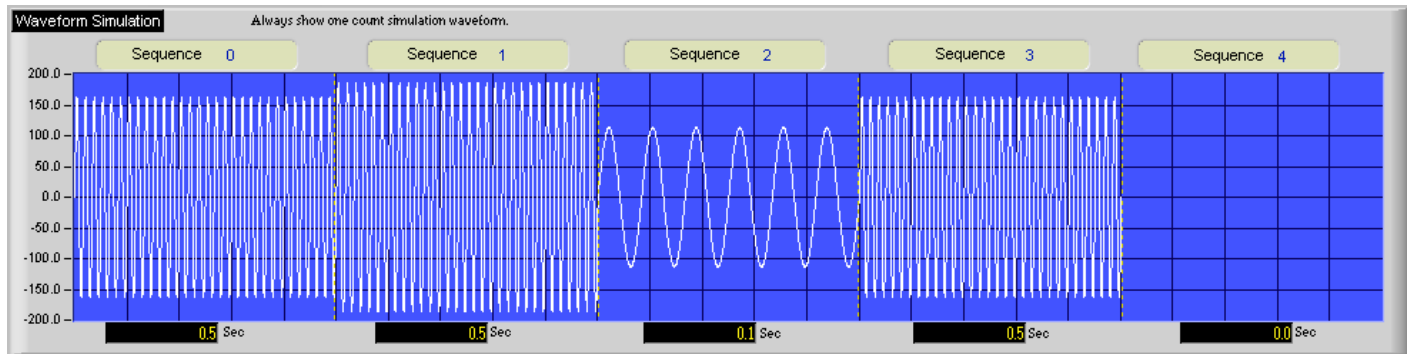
Waveform Simulation

Always show one count simulation waveform.

Sequence 0

Sequence 1

Sequence 2

Sequence 3

Sequence 4

200.0
150.0
100.0
50.0
0.0
-50.0
-100.0
-150.0
-200.0

0.5 Sec

0.5 Sec

0.1 Sec

0.5 Sec

0.0 Sec